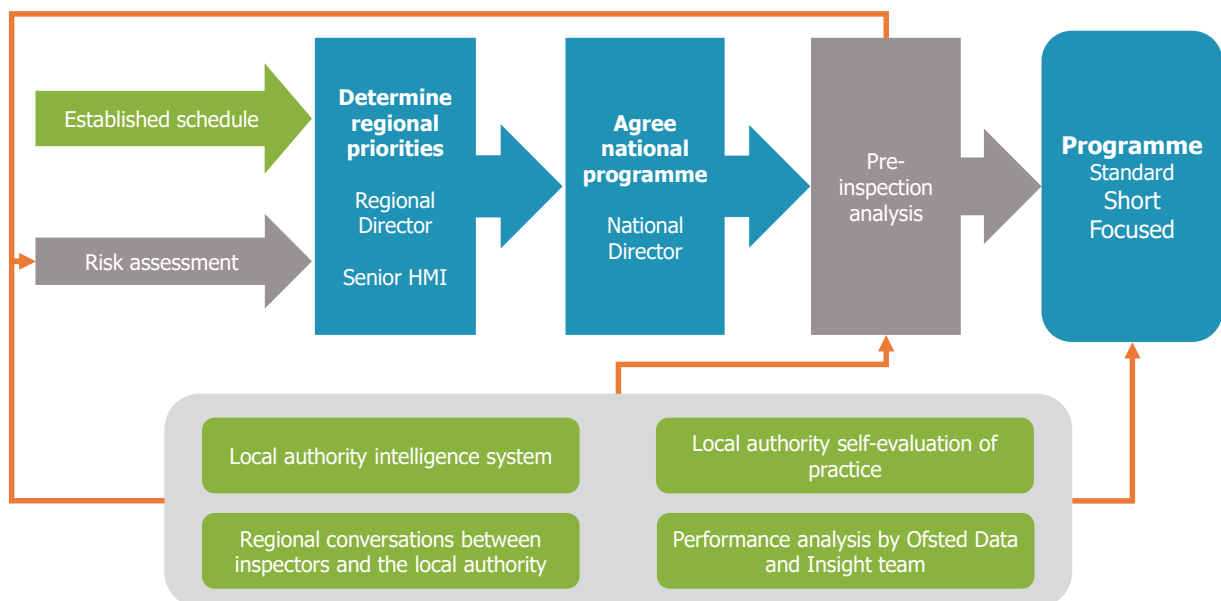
Established schedule

Risk assessment

**Determine regional priorities**

Regional Director

Senior HMI

**Agree national programme**

National Director

Pre-inspection analysis

**Programme**
Standard
Short
Focused

Local authority intelligence system

Local authority self-evaluation of practice

Regional conversations between inspectors and the local authority

Performance analysis by Ofsted Data and Insight team